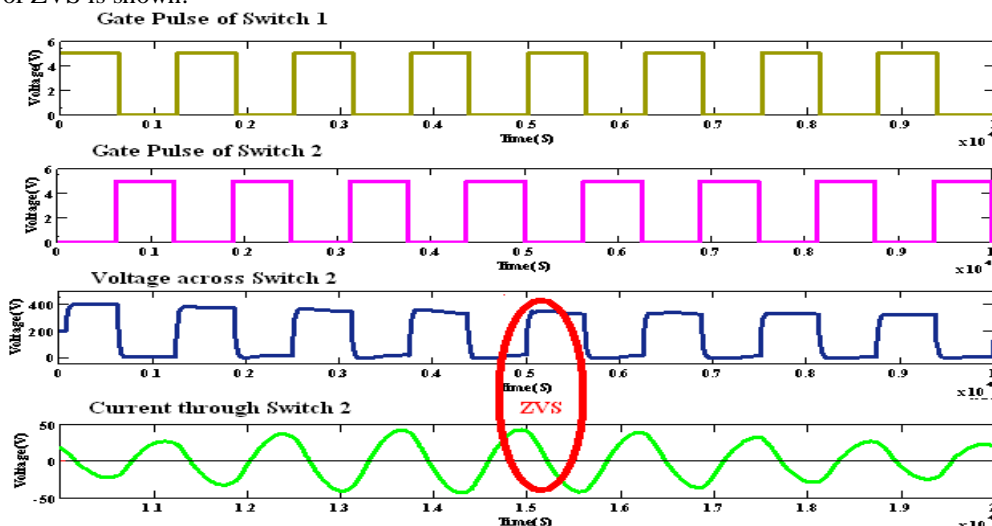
of ZVS is shown.

Gate Pulse of Switch 1

Voltage(V)
6
4
2
0
0 0.1 0.2 0.3 0.4 0.5 0.6 0.7 0.8 0.9
Time(S)
x10

Gate Pulse of Switch 2

Voltage(V)
6
4
2
0
0 0.1 0.2 0.3 0.4 0.5 0.6 0.7 0.8 0.9
Time(S)
x10

Voltage across Switch 2

Voltage(V)
400
200
0
0 0.1 0.2 0.3 0.4 0.5 0.6 0.7 0.8 0.9
Time(S)
x10

ZVS

Current through Switch 2

Voltage(V)
50
0
-50
1.1 1.2 1.3 1.4 1.5 1.6 1.7 1.8 1.9
Time(S)
x10